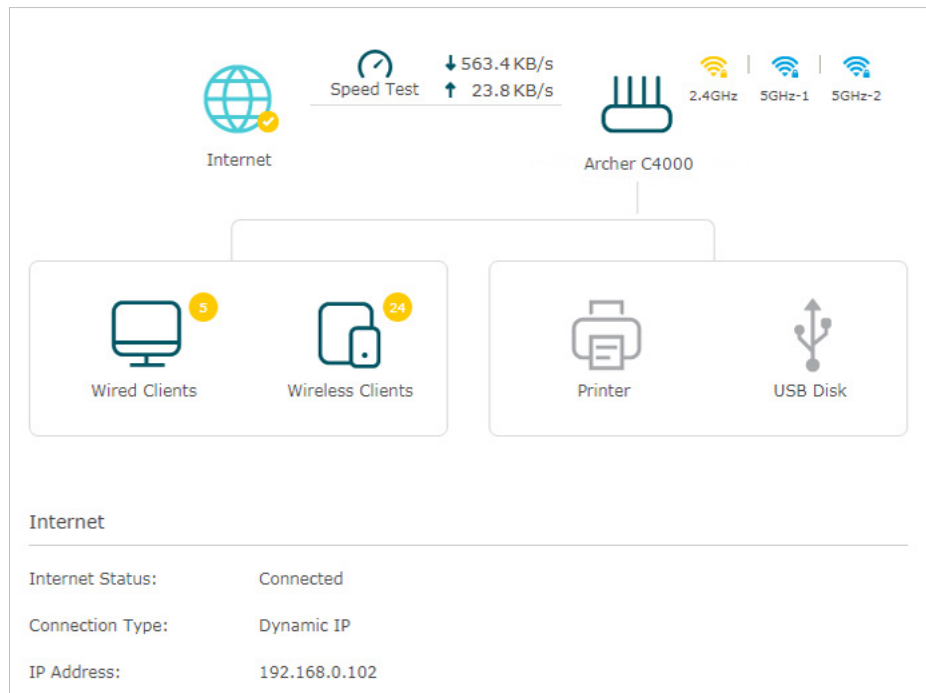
Internet

Speed Test

↓563.4 KB/s

↑ 23.8 KB/s

Archer C4000

2.4GHz | 5GHz-1 | 5GHz-2

5

Wired Clients

24

Wireless Clients

Printer

USB Disk

Internet

| | |
|---|---|
| Internet Status: | Connected |
| Connection Type: | Dynamic IP |
| IP Address: | 192.168.0.102 |